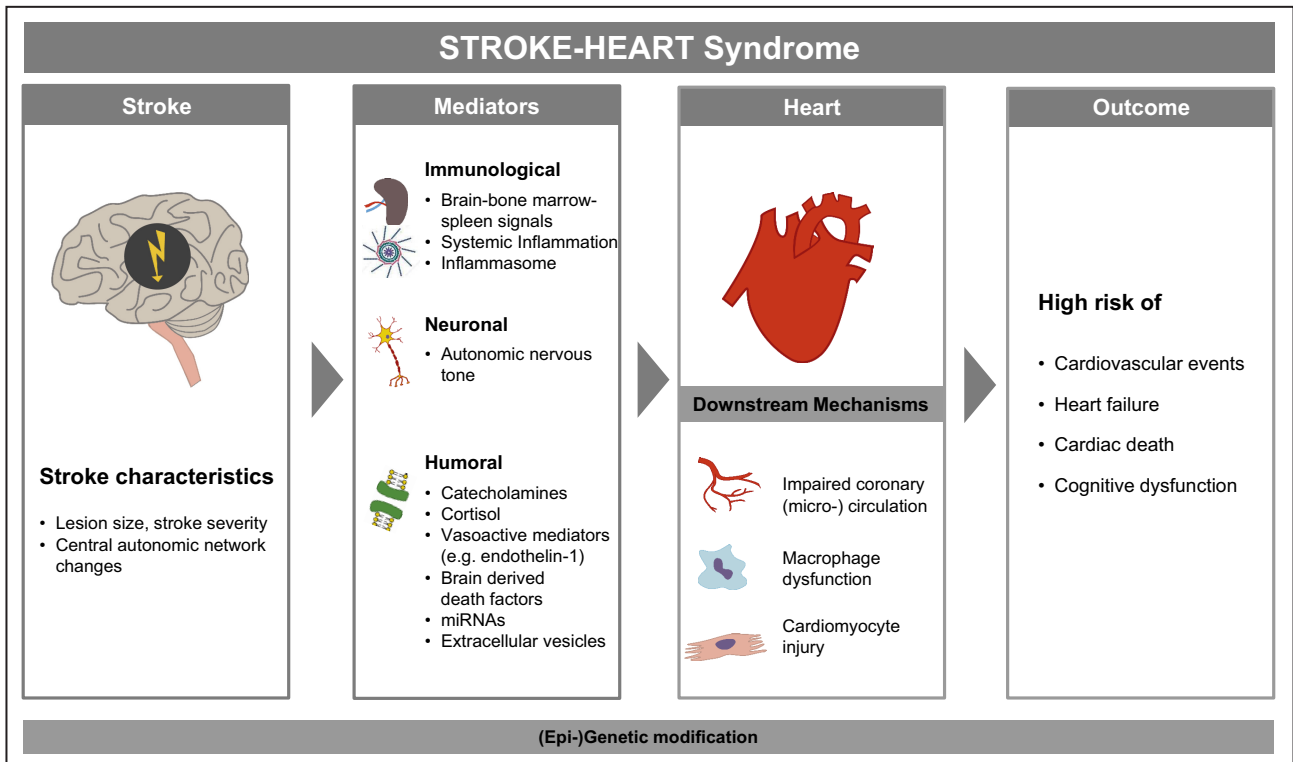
STROKE-HEART Syndrome

Stroke

Stroke characteristics

- Lesion size, stroke severity
- Central autonomic network changes

Mediators

Immunological

- Brain-bone marrow-spleen signals
- Systemic Inflammation
- Inflammasome

Neuronal

- Autonomic nervous tone

Humoral

- Catecholamines
- Cortisol
- Vasoactive mediators (e.g. endothelin-1)
- Brain derived death factors
- miRNAs
- Extracellular vesicles

Heart

Downstream Mechanisms

Impaired coronary (micro-) circulation

Macrophage dysfunction

Cardiomyocyte injury

Outcome

High risk of

- Cardiovascular events
- Heart failure
- Cardiac death
- Cognitive dysfunction

(Epi-)Genetic modification